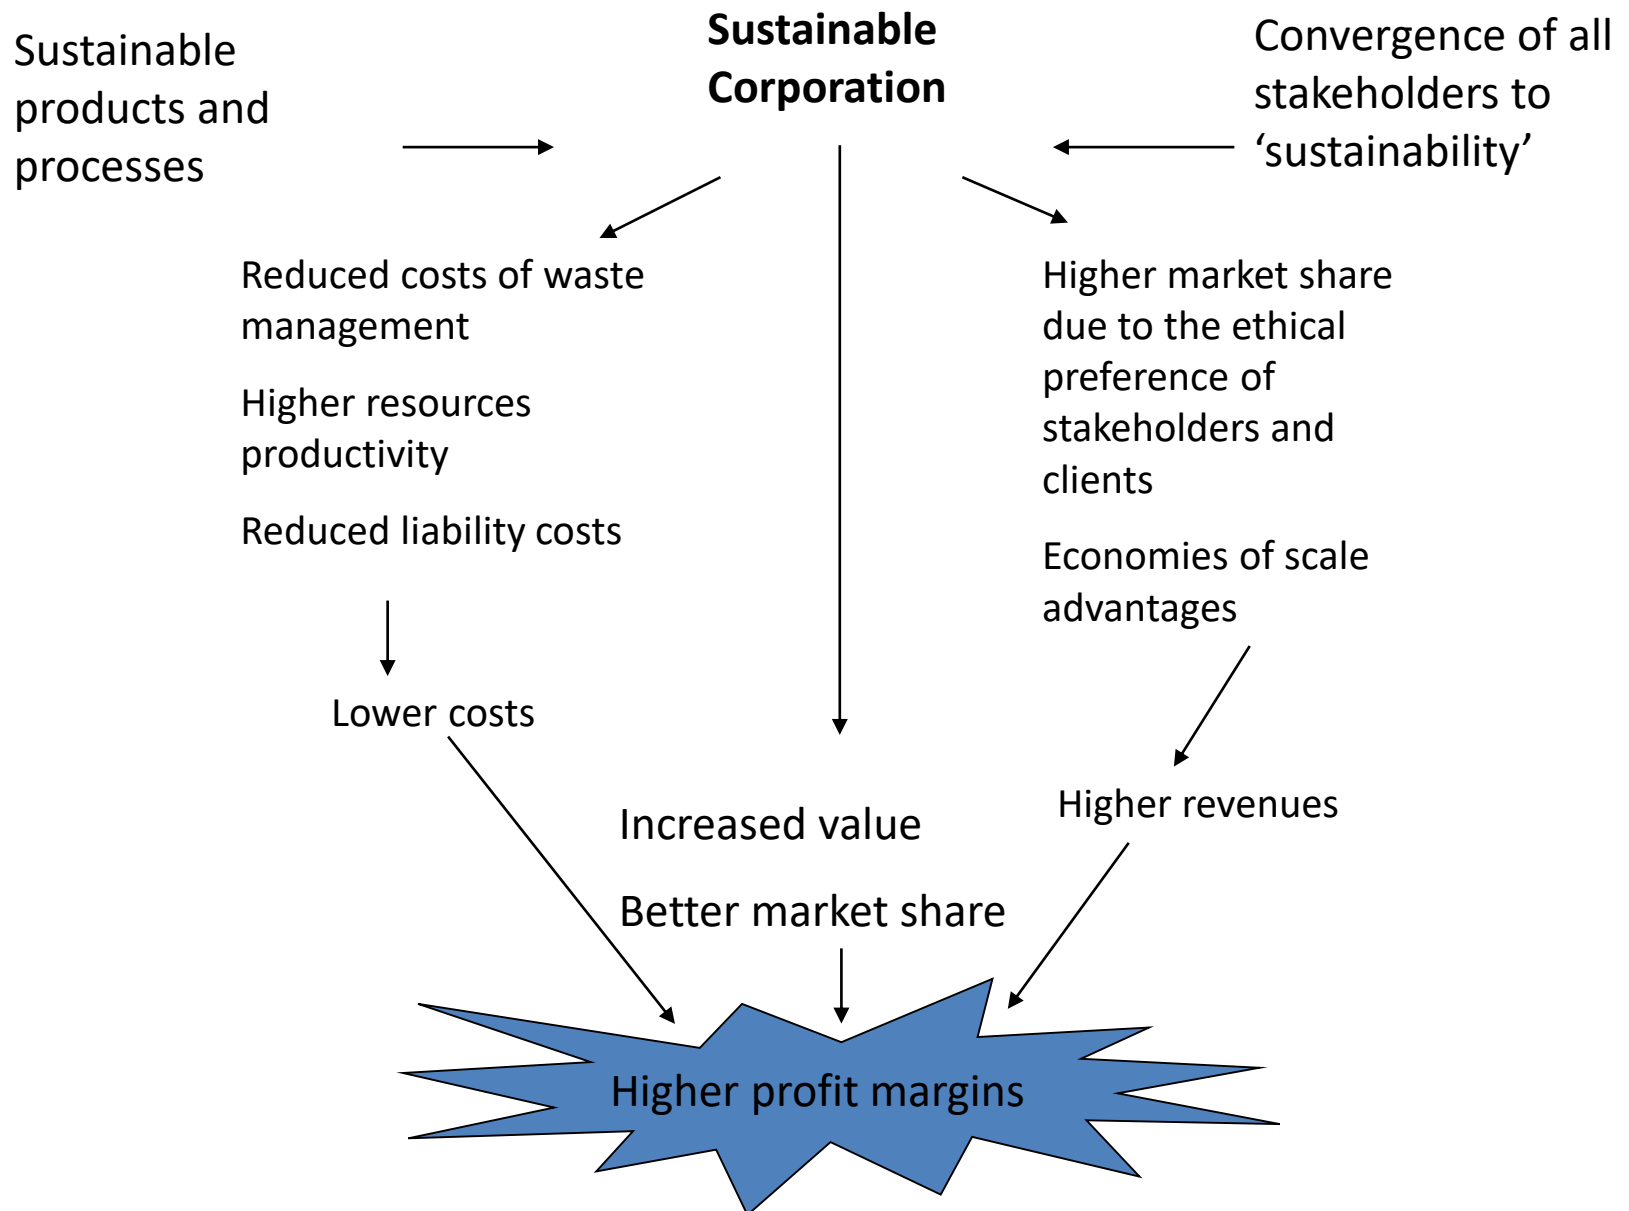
Sustainable products and processes

Sustainable Corporation

Convergence of all stakeholders to ‘sustainability’

Reduced costs of waste management

Higher resources productivity

Reduced liability costs

Lower costs

Higher market share due to the ethical preference of stakeholders and clients

Economies of scale advantages

Higher revenues

Increased value

Better market share

Higher profit margins